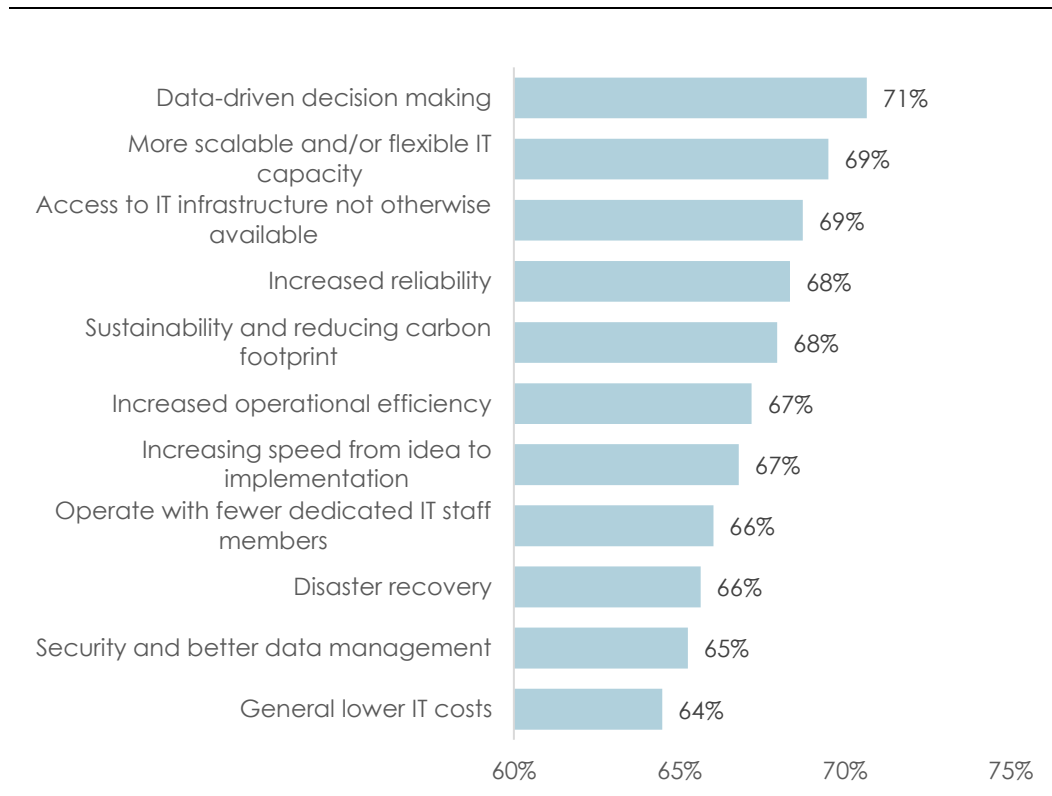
Data-driven decision making 71%

More scalable and/or flexible IT capacity 69%

Access to IT infrastructure not otherwise available 69%

Increased reliability 68%

Sustainability and reducing carbon footprint 68%

Increased operational efficiency 67%

Increasing speed from idea to implementation 67%

Operate with fewer dedicated IT staff members 66%

Disaster recovery 66%

Security and better data management 65%

General lower IT costs 64%

60% 65% 70% 75%